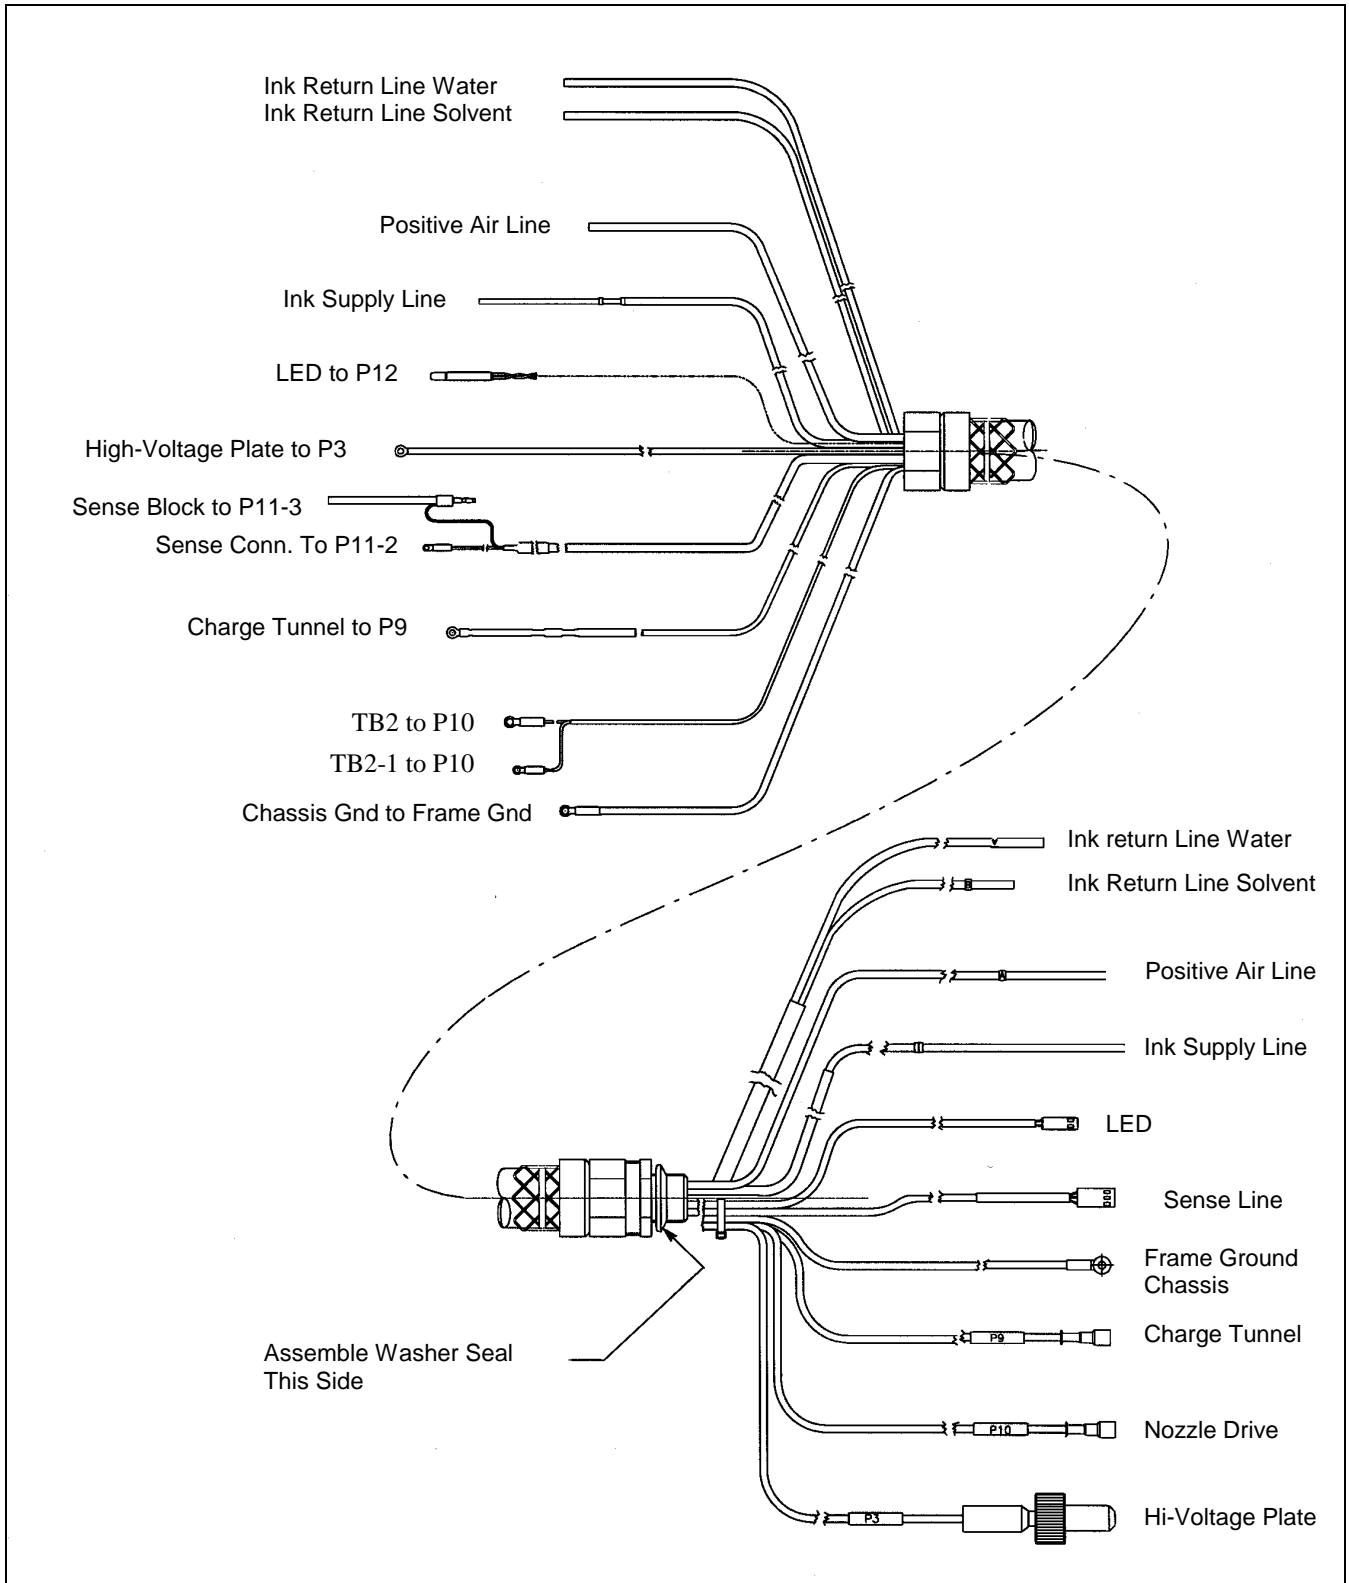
Ink Return Line Water
Ink Return Line Solvent

Positive Air Line

Ink Supply Line

LED to P12

High-Voltage Plate to P3

Sense Block to P11-3

Sense Conn. To P11-2

Charge Tunnel to P9

TB2 to P10

TB2-1 to P10

Chassis Gnd to Frame Gnd

Ink return Line Water

Ink Return Line Solvent

Positive Air Line

Ink Supply Line

LED

Sense Line

Frame Ground Chassis

P9

Charge Tunnel

P10

Nozzle Drive

P3

Hi-Voltage Plate

Assemble Washer Seal This Side